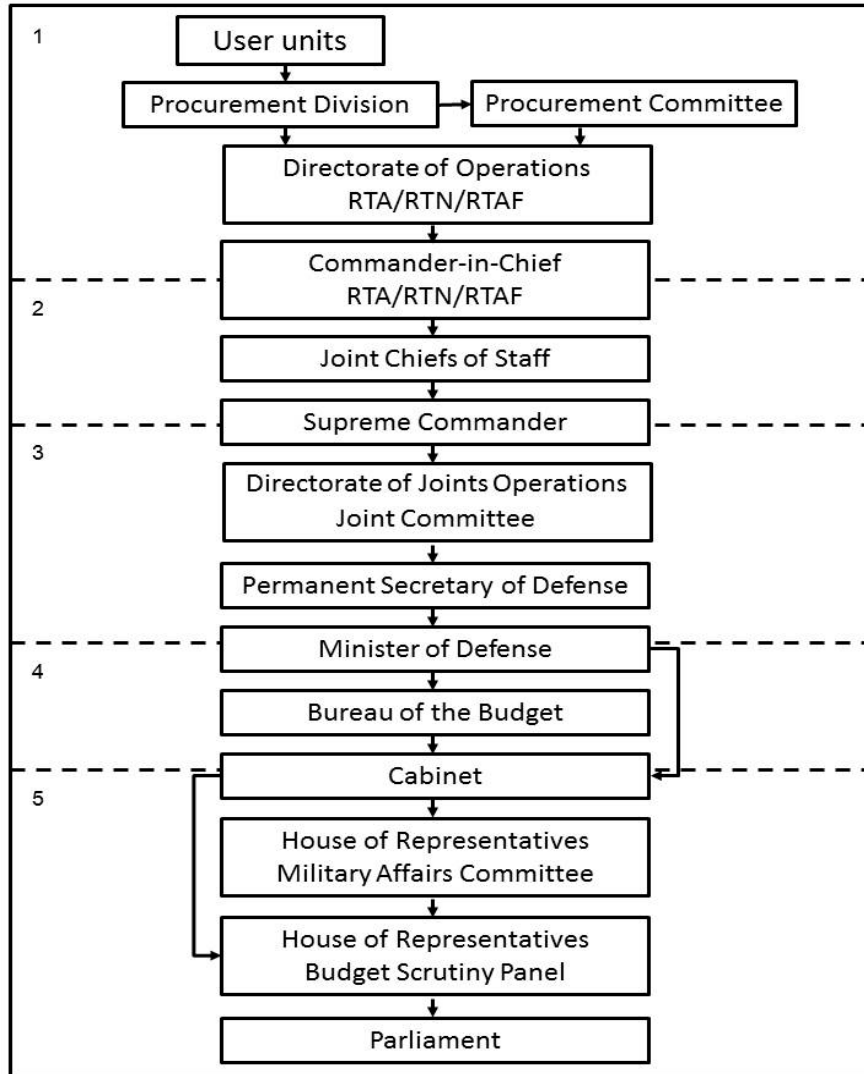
1

User units

Procurement Division

Procurement Committee

Directorate of Operations RTA/RTN/RTAF

Commander-in-Chief RTA/RTN/RTAF

2

Joint Chiefs of Staff

Supreme Commander

3

Directorate of Joints Operations Joint Committee

Permanent Secretary of Defense

Minister of Defense

4

Bureau of the Budget

Cabinet

5

House of Representatives Military Affairs Committee

House of Representatives Budget Scrutiny Panel

Parliament